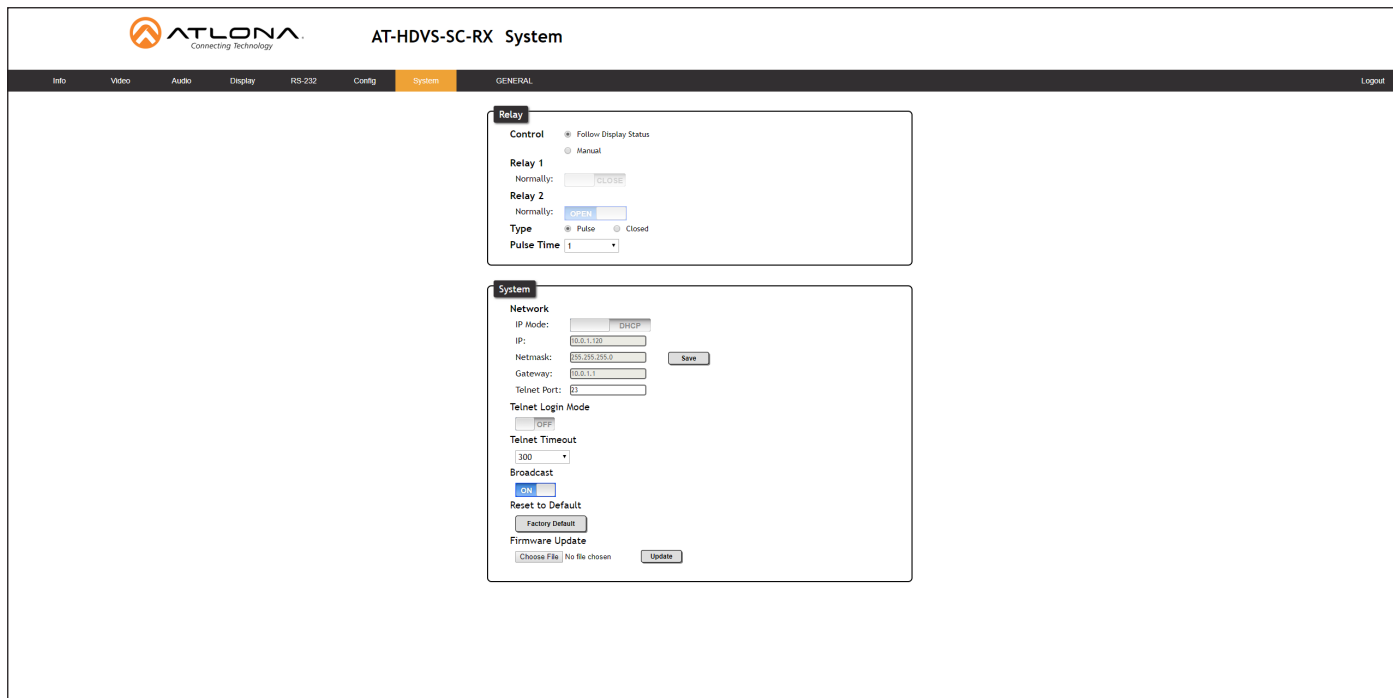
ATLONA
Connecting Technology

AT-HDVS-SC-RX System

Info Video Audio Display RS-232 Config System GENERAL Logout

Relay
Control
Follow Display Status
Manual
Relay 1
Normally: CLOSE
Relay 2
Normally: OPEN
Type
Pulse
Closed
Pulse Time 1

System
Network
IP Mode: DHCP
IP: 10.0.1.120
Netmask: 255.255.255.0
Save
Gateway: 10.0.1.1
Telnet Port: 23
Telnet Login Mode
OFF
Telnet Timeout
300
Broadcast
ON
Reset to Default
Factory Default
Firmware Update
Choose File No file chosen
Update